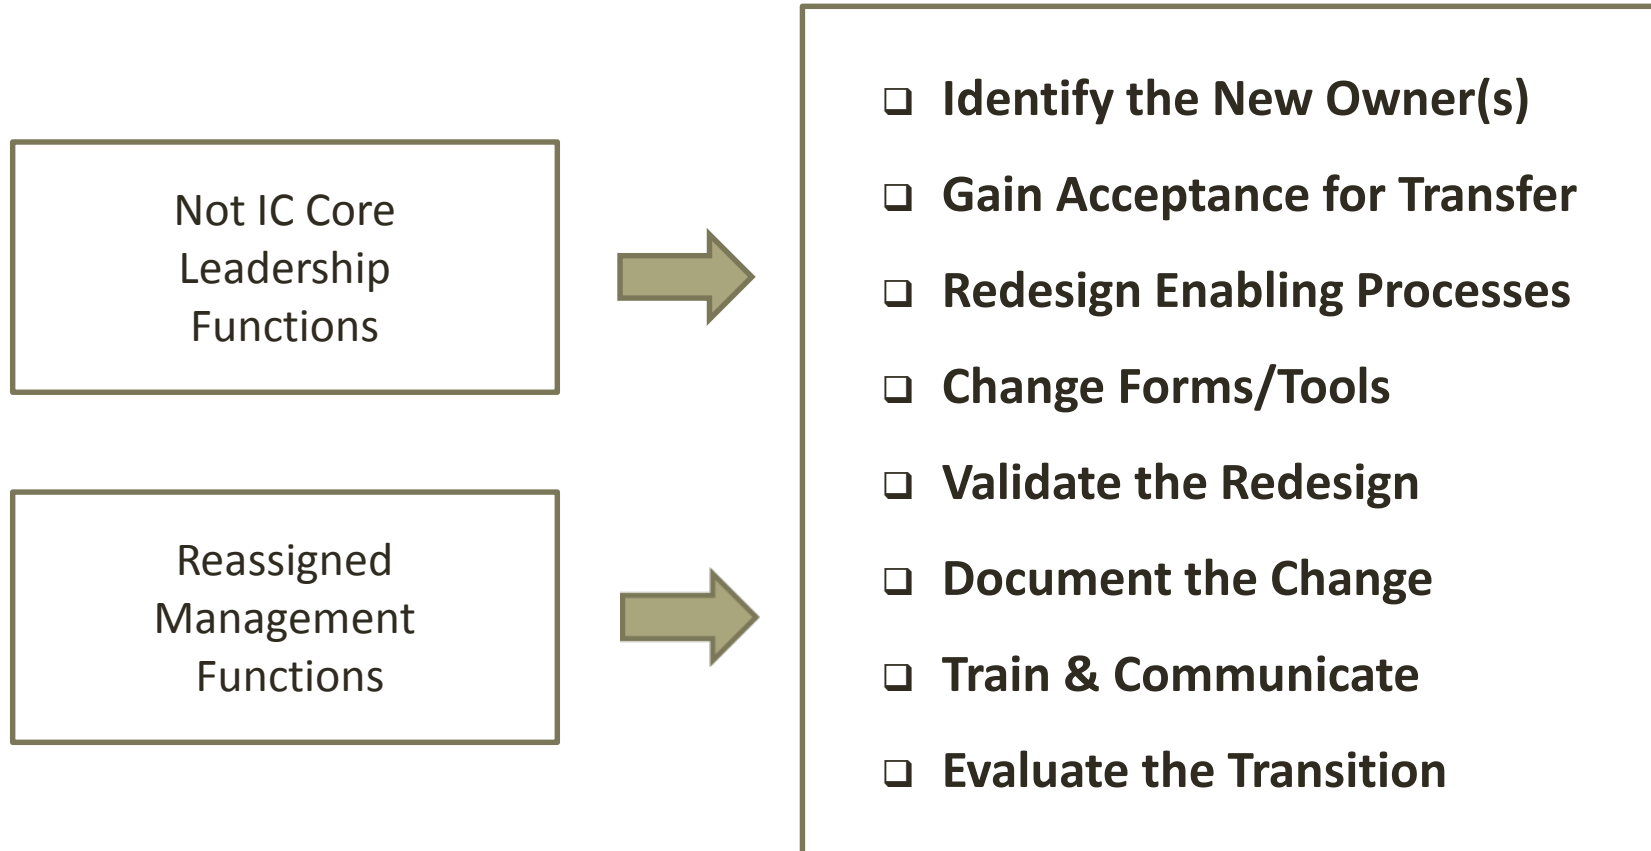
Not IC Core Leadership Functions

Reassigned Management Functions

❑ Identify the New Owner(s)

❑ Gain Acceptance for Transfer

❑ Redesign Enabling Processes

❑ Change Forms/Tools

❑ Validate the Redesign

❑ Document the Change

❑ Train & Communicate

❑ Evaluate the Transition